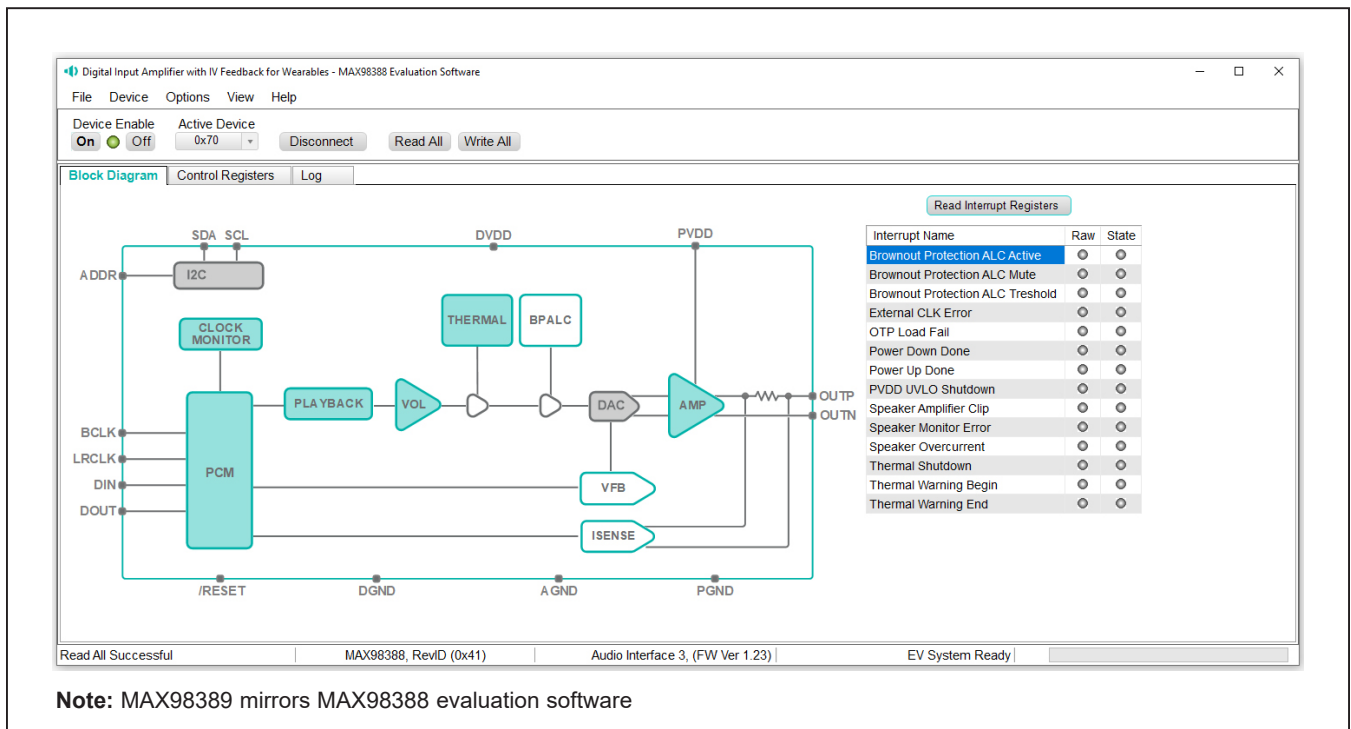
Digital Input Amplifier with IV Feedback for Wearables - MAX98388 Evaluation Software

File Device Options View Help

Device Enable
On Off

Active Device
0x70

Disconnect Read All Write All

Block Diagram Control Registers Log

SDA SCL DVDD PVDD
ADDR I2C
CLOCK MONITOR
THERMAL BPALC
PLAYBACK VOL DAC AMP OUTP OUTN
BCLK LRCLK DIN DOUT
PCM
VFB
ISENSE
/RESET DGND AGND PGND

Read Interrupt Registers

| Interrupt Name | Raw | State |
|---|---|---|
| Brownout Protection ALC Active | | |
| Brownout Protection ALC Mute | | |
| Brownout Protection ALC Treshold | | |
| External CLK Error | | |
| OTP Load Fail | | |
| Power Down Done | | |
| Power Up Done | | |
| PVDD UVLO Shutdown | | |
| Speaker Amplifier Clip | | |
| Speaker Monitor Error | | |
| Speaker Overcurrent | | |
| Thermal Shutdown | | |
| Thermal Warning Begin | | |
| Thermal Warning End | | |

Read All Successful | MAX98388, RevID (0x41) | Audio Interface 3, (FW Ver 1.23) | EV System Ready

**Note:** MAX98389 mirrors MAX98388 evaluation software